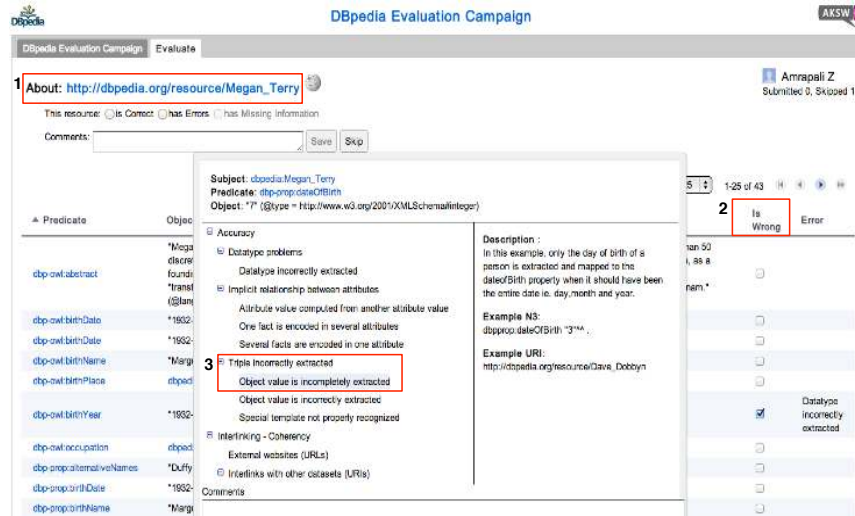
DBpedia

DBpedia Evaluation Campaign

AKSW

DBpedia Evaluation Campaign | Evaluate

1 About: http://dbpedia.org/resource/Megan_Terry

Amrapali Z
Submitted 0, Skipped 1

This resource: ◯ is Correct ◯ has Errors ◯ has Missing Information

Comments: Save Skip

Subject: dbpedia:Megan_Terry
Predicate: dbp-prop:dateOfBirth
Object: "7" (@type = http://www.w3.org/2001/XMLSchema#integer)

5 1-25 of 43

2 Is Wrong | Error

▲ Predicate | Objec

⊟ Accuracy
⊟ Datatype problems
Datatype incorrectly extracted
⊟ Implicit relationship between attributes
Attribute value computed from another attribute value
One fact is encoded in several attributes
Several facts are encoded in one attribute
3 ⊟ Triple incorrectly extracted
Object value is incompletely extracted
Object value is incorrectly extracted
Special template not properly recognized
⊟ Interlinking - Coherency
External websites (URLs)
⊟ Interlinks with other datasets (URIs)
Comments

Description :
In this example, only the day of birth of a person is extracted and mapped to the dateofBirth property when it should have been the entire date ie. day,month and year.

Example N3:
dbpprop:dateOfBirth "3"^^ .

Example URI:
http://dbpedia.org/resource/Dave_Dobbyn

| Predicate | Objec | | Is Wrong | Error |
|---|---|---|---|---|
| dbp-owl:abstract | "Mega discre foundi "transl (@lang | nan 50 , as a nam." | ☐ | |
| dbp-owl:birthDate | "1932- | | ☐ | |
| dbp-owl:birthDate | "1932- | | ☐ | |
| dbp-owl:birthName | "Marg | | ☐ | |
| dbp-owl:birthPlace | dbped | | ☐ | |
| dbp-owl:birthYear | "1932- | | ☑ | Datatype incorrectly extracted |
| dbp-owl:occupation | dbped | | ☐ | |
| dbp-prop:alternativeNames | "Duffy | | ☐ | |
| dbp-prop:birthDate | "1932- | | ☐ | |
| dbp-prop:birthName | "Marg | | ☐ | |